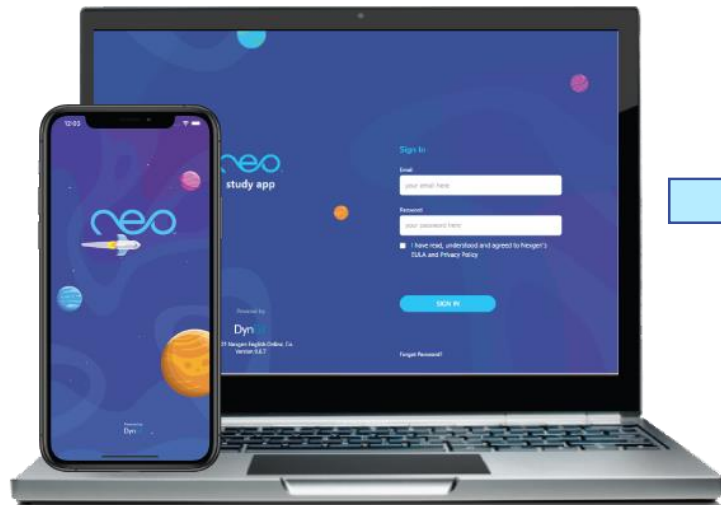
12:00

neo

Powered by
Dyn

neo
study app

Powered by
Dyn
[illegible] Nexgen English Online, Co.
Version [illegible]

Sign In

Email
your email here

Password
your password here

I have read, understood and agreed to Nexgen's EULA and Privacy Policy

SIGN IN

Forgot Password?